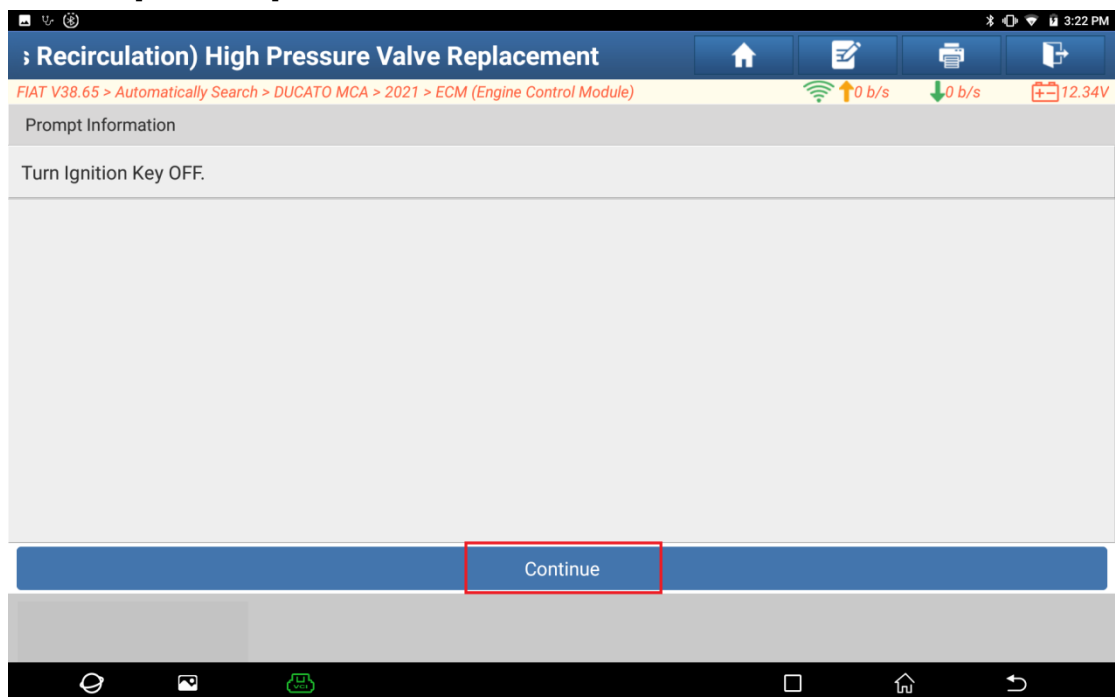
3:22 PM

; Recirculation) High Pressure Valve Replacement

FIAT V38.65 > Automatically Search > DUCATO MCA > 2021 > ECM (Engine Control Module)

0 b/s 0 b/s 12.34V

Prompt Information

Turn Ignition Key OFF.

Continue

VCI